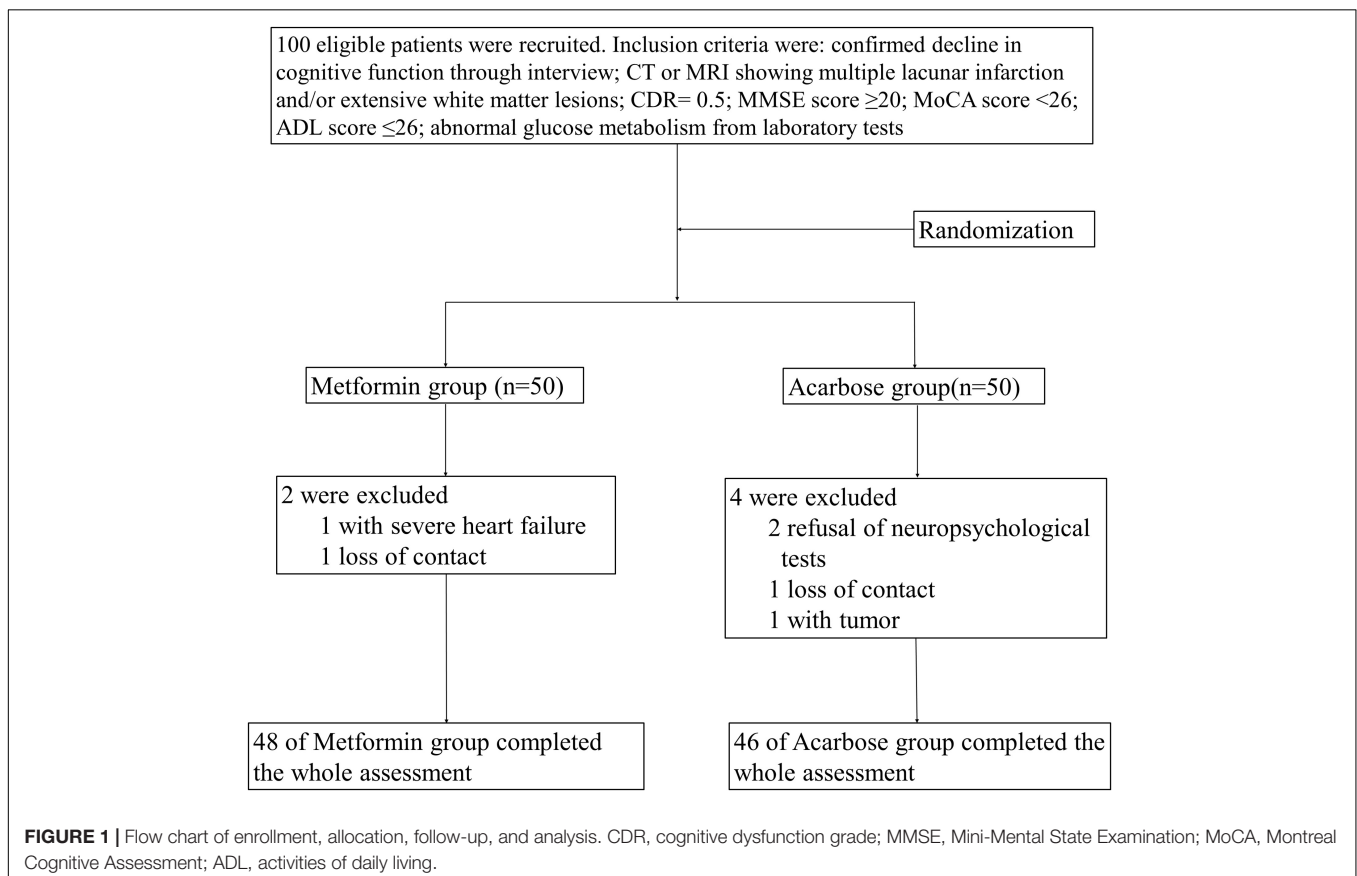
100 eligible patients were recruited. Inclusion criteria were: confirmed decline in cognitive function through interview; CT or MRI showing multiple lacunar infarction and/or extensive white matter lesions; CDR= 0.5; MMSE score $\geq$20; MoCA score <26; ADL score $\leq$26; abnormal glucose metabolism from laboratory tests

Randomization

Metformin group (n=50)

Acarbose group(n=50)

2 were excluded
1 with severe heart failure
1 loss of contact

4 were excluded
2 refusal of neuropsychological tests
1 loss of contact
1 with tumor

48 of Metformin group completed the whole assessment

46 of Acarbose group completed the whole assessment

FIGURE 1 | Flow chart of enrollment, allocation, follow-up, and analysis. CDR, cognitive dysfunction grade; MMSE, Mini-Mental State Examination; MoCA, Montreal Cognitive Assessment; ADL, activities of daily living.